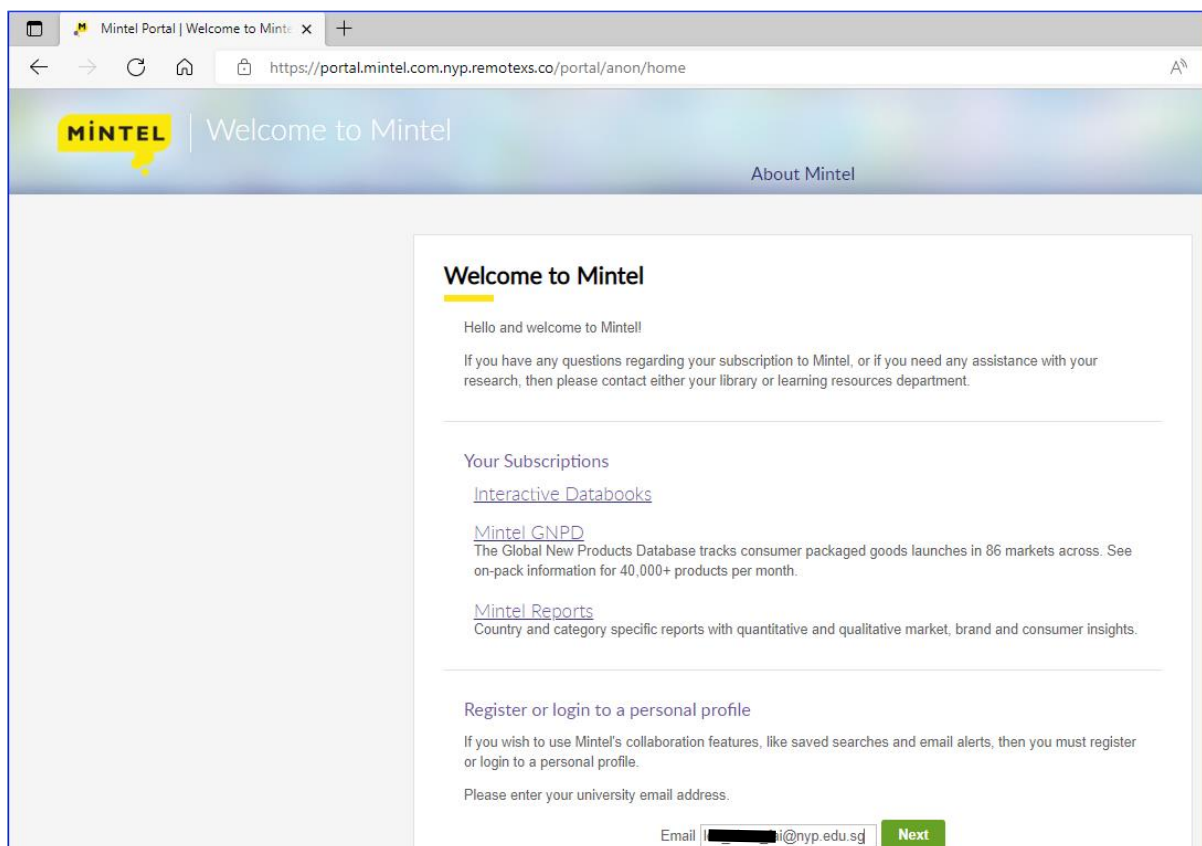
Mintel Portal | Welcome to Minte ×

https://portal.mintel.com.nyp.remotexs.co/portal/anon/home

MINTEL | Welcome to Mintel

About Mintel

Welcome to Mintel

Hello and welcome to Mintel!

If you have any questions regarding your subscription to Mintel, or if you need any assistance with your research, then please contact either your library or learning resources department.

Your Subscriptions

Interactive Databooks

Mintel GNPD
The Global New Products Database tracks consumer packaged goods launches in 86 markets across. See on-pack information for 40,000+ products per month.

Mintel Reports
Country and category specific reports with quantitative and qualitative market, brand and consumer insights.

Register or login to a personal profile

If you wish to use Mintel's collaboration features, like saved searches and email alerts, then you must register or login to a personal profile.

Please enter your university email address.

Email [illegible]i@nyp.edu.sg Next